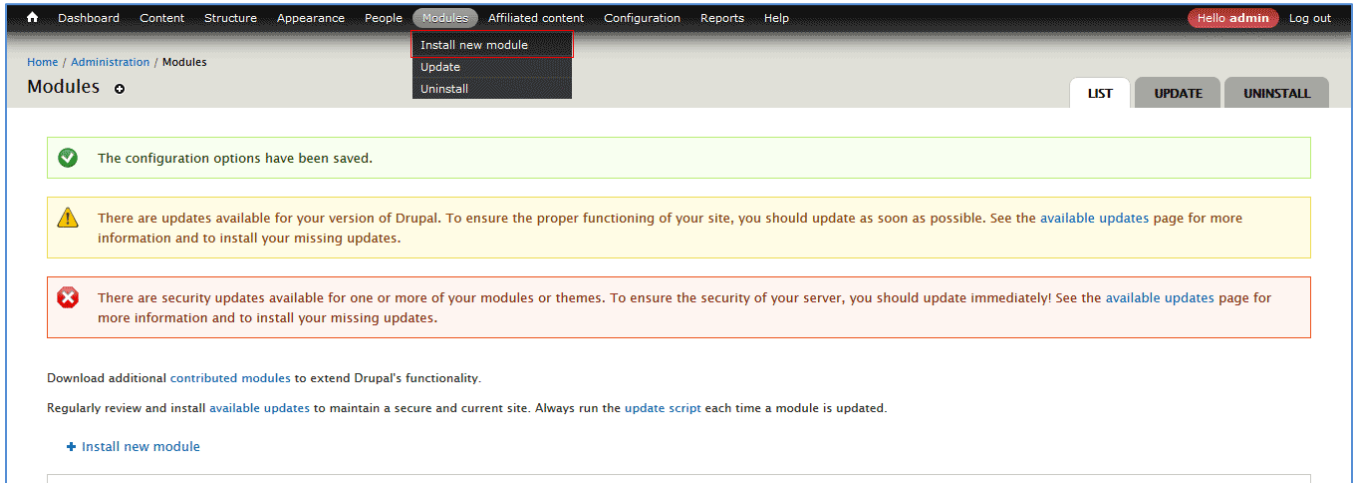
Dashboard Content Structure Appearance People Modules Affiliated content Configuration Reports Help Hello admin Log out

Install new module
Update
Uninstall

Home / Administration / Modules

Modules

LIST UPDATE UNINSTALL

The configuration options have been saved.

There are updates available for your version of Drupal. To ensure the proper functioning of your site, you should update as soon as possible. See the available updates page for more information and to install your missing updates.

There are security updates available for one or more of your modules or themes. To ensure the security of your server, you should update immediately! See the available updates page for more information and to install your missing updates.

Download additional contributed modules to extend Drupal's functionality.

Regularly review and install available updates to maintain a secure and current site. Always run the update script each time a module is updated.

+ Install new module